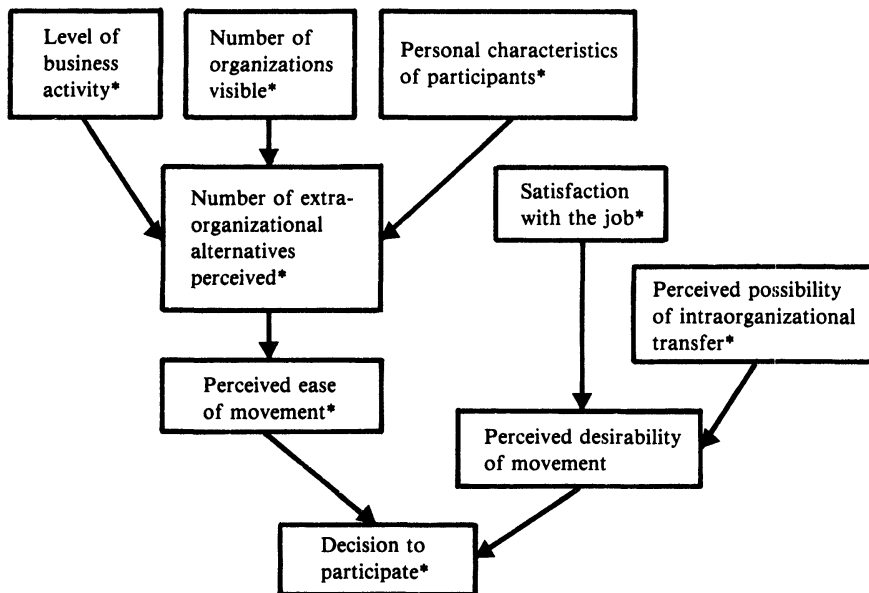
Level of business activity*

Number of organizations visible*

Personal characteristics of participants*

Number of extraorganizational alternatives perceived*

Satisfaction with the job*

Perceived possibility of intraorganizational transfer*

Perceived ease of movement*

Perceived desirability of movement

Decision to participate*